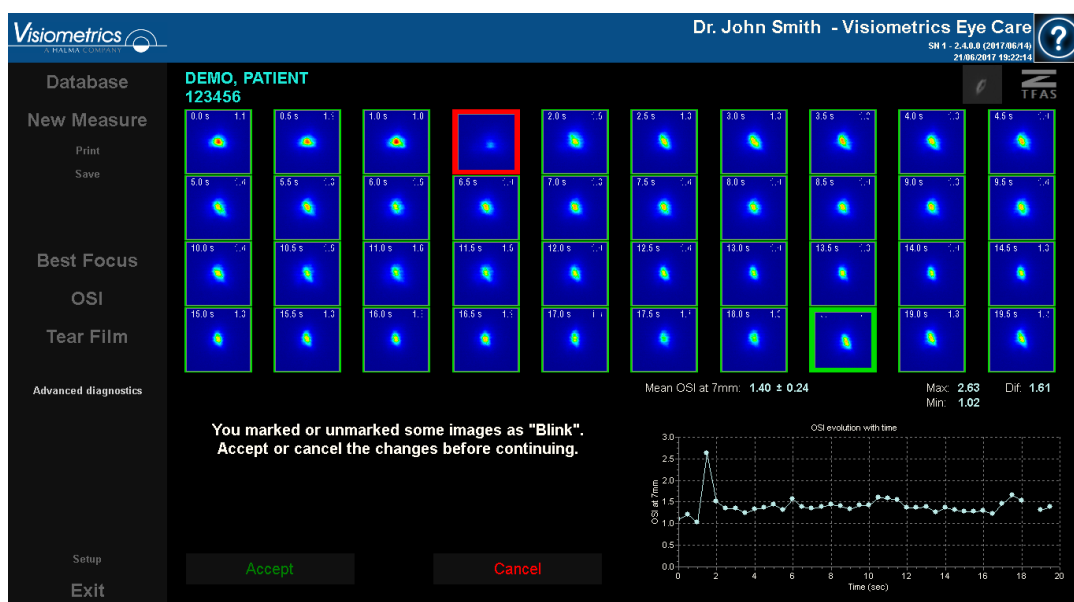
Visiometrics
A HALMA COMPANY

Dr. John Smith - Visiometrics Eye Care
SN 1 - 2.4.0.0 (2017/06/14)
21/06/2017 19:22:14

?

Database
New Measure
Print
Save

Best Focus
OSI
Tear Film

Advanced diagnostics

Setup
Exit

DEMO, PATIENT
123456

TFAS

| 0.0 s 1.1 | 0.5 s 1.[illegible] | 1.0 s 1.0 | | 2.0 s 1.5 | 2.5 s 1.3 | 3.0 s 1.3 | 3.5 s 1.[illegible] | 4.0 s 1.3 | 4.5 s 1.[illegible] |
|---|---|---|---|---|---|---|---|---|---|
| 5.0 s 1.4 | 5.5 s 1.3 | 6.0 s 1.5 | 6.5 s 1.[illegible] | 7.0 s 1.3 | 7.5 s 1.4 | 8.0 s 1.3 | 8.5 s 1.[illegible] | 9.0 s 1.3 | 9.5 s 1.4 |
| 10.0 s 1.4 | 10.5 s 1.5 | 11.0 s 1.6 | 11.5 s 1.5 | 12.0 s 1.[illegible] | 12.5 s 1.4 | 13.0 s 1.4 | 13.5 s 1.3 | 14.0 s 1.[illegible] | 14.5 s 1.3 |
| 15.0 s 1.3 | 15.5 s 1.3 | 16.0 s 1.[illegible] | 16.5 s 1.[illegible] | 17.0 s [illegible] | 17.5 s 1.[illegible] | 18.0 s 1.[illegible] | | 19.0 s 1.3 | 19.5 s 1.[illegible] |

Mean OSI at 7mm: 1.40 ± 0.24
Max: 2.63 Dif: 1.61
Min: 1.02

You marked or unmarked some images as "Blink".
Accept or cancel the changes before continuing.

OSI evolution with time
OSI at 7mm
3.0 2.5 2.0 1.5 1.0 0.5 0.0
0 2 4 6 8 10 12 14 16 18 20
Time (sec)

Accept
Cancel